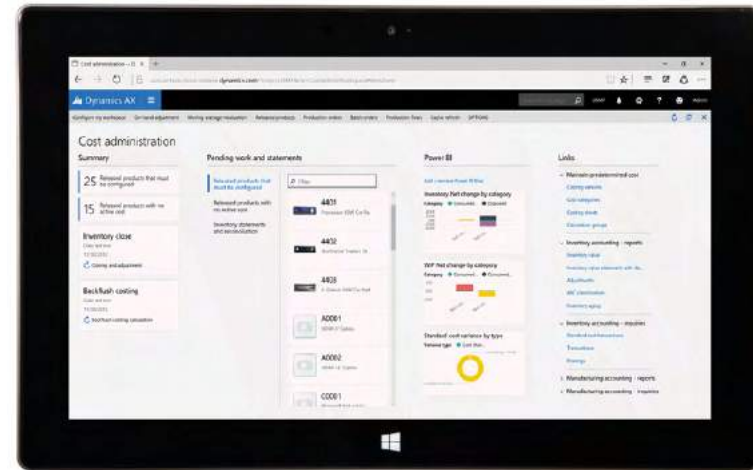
Cost administration – D ×  +

dynamics.com

Dynamics AX

Configure my workspace   On-hand adjustment   Moving average revaluation   Released products   Production orders   Batch orders   Production flows   Kanban refresh   OPTIONS

Cost administration

Summary

25 Released products that must be configured

15 Released products with no active cost

Inventory close
Costing and adjustment

Backflush costing
Backflush costing calculation

Pending work and statements

Released products that must be configured
Released products with no active cost
Inventory statements and reconciliation

Filter

4431
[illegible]

4432
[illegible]

4433
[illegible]

A0001
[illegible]

A0002
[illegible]

C0001
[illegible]

Power BI

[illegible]

Inventory Net change by category

WIP Net change by category

Standard cost variance by type

Links

Maintain predetermined cost
Costing versions
Cost categories
Costing sheet
Calculation groups

Inventory accounting - reports
Inventory value
Inventory value statements with de...
Adjustments
ABC classification
Inventory aging

Inventory accounting - inquiries
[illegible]
Transactions
Postings

Manufacturing accounting - reports

Manufacturing accounting - inquiries